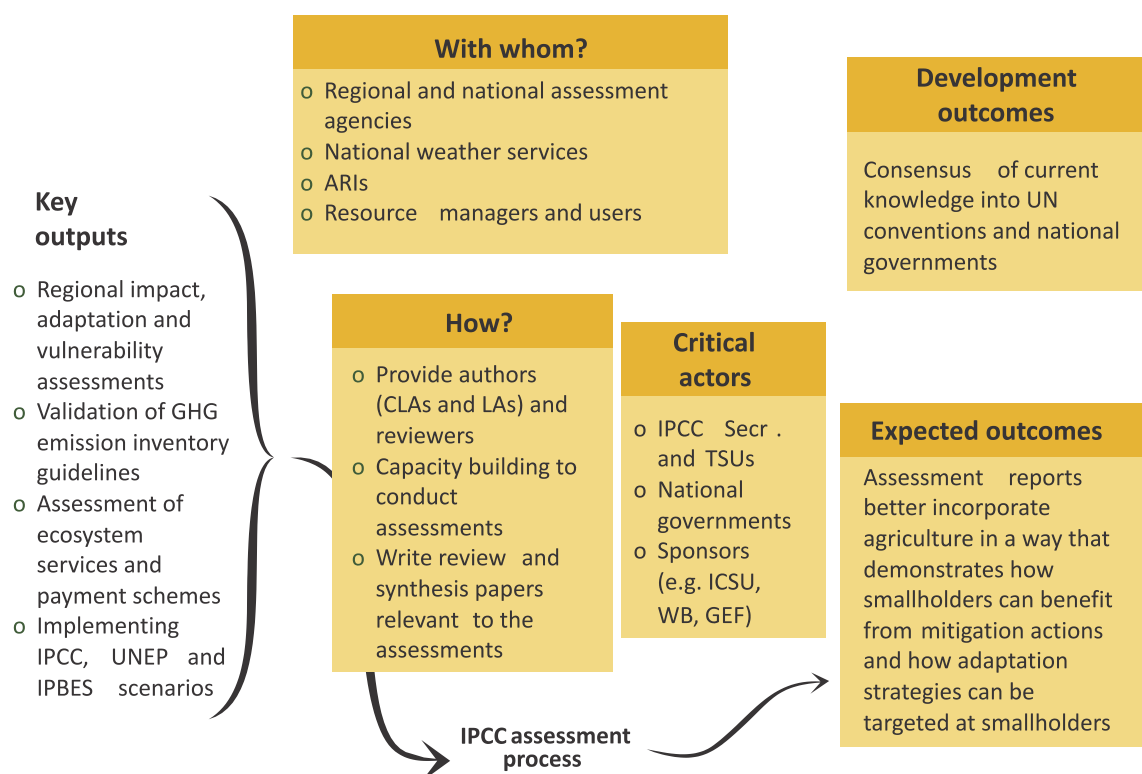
Key outputs

o Regional impact, adaptation and vulnerability assessments
o Validation of GHG emission inventory guidelines
o Assessment of ecosystem services and payment schemes
o Implementing IPCC, UNEP and IPBES scenarios

With whom?

o Regional and national assessment agencies
o National weather services
o ARIs
o Resource managers and users

How?

o Provide authors (CLAs and LAs) and reviewers
o Capacity building to conduct assessments
o Write review and synthesis papers relevant to the assessments

Critical actors

o IPCC Secr. and TSUs
o National governments
o Sponsors (e.g. ICSU, WB, GEF)

Development outcomes

Consensus of current knowledge into UN conventions and national governments

Expected outcomes

Assessment reports better incorporate agriculture in a way that demonstrates how smallholders can benefit from mitigation actions and how adaptation strategies can be targeted at smallholders

IPCC assessment process